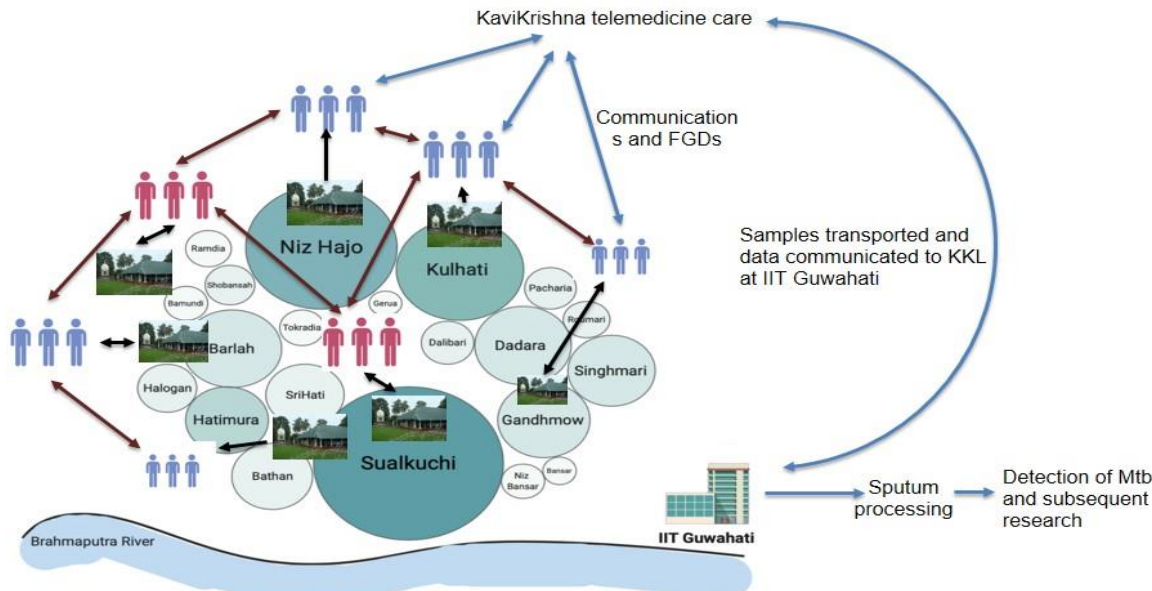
KaviKrishna telemedicine care

Communication s and FGDs

Samples transported and data communicated to KKL at IIT Guwahati

Niz Hajo

Kulhati

Ramdia

Shobansah

Bamundi

Gerua

Tokradia

Pacharia

Rajmari

Dalibari

Dadara

Singhmari

Barlah

Halogan

SriHati

Hatimura

Gandhmow

Bathan

Sualkuchi

Niz Bansar

Bansar

Brahmaputra River

IIT Guwahati

Sputum processing

Detection of Mtb and subsequent research